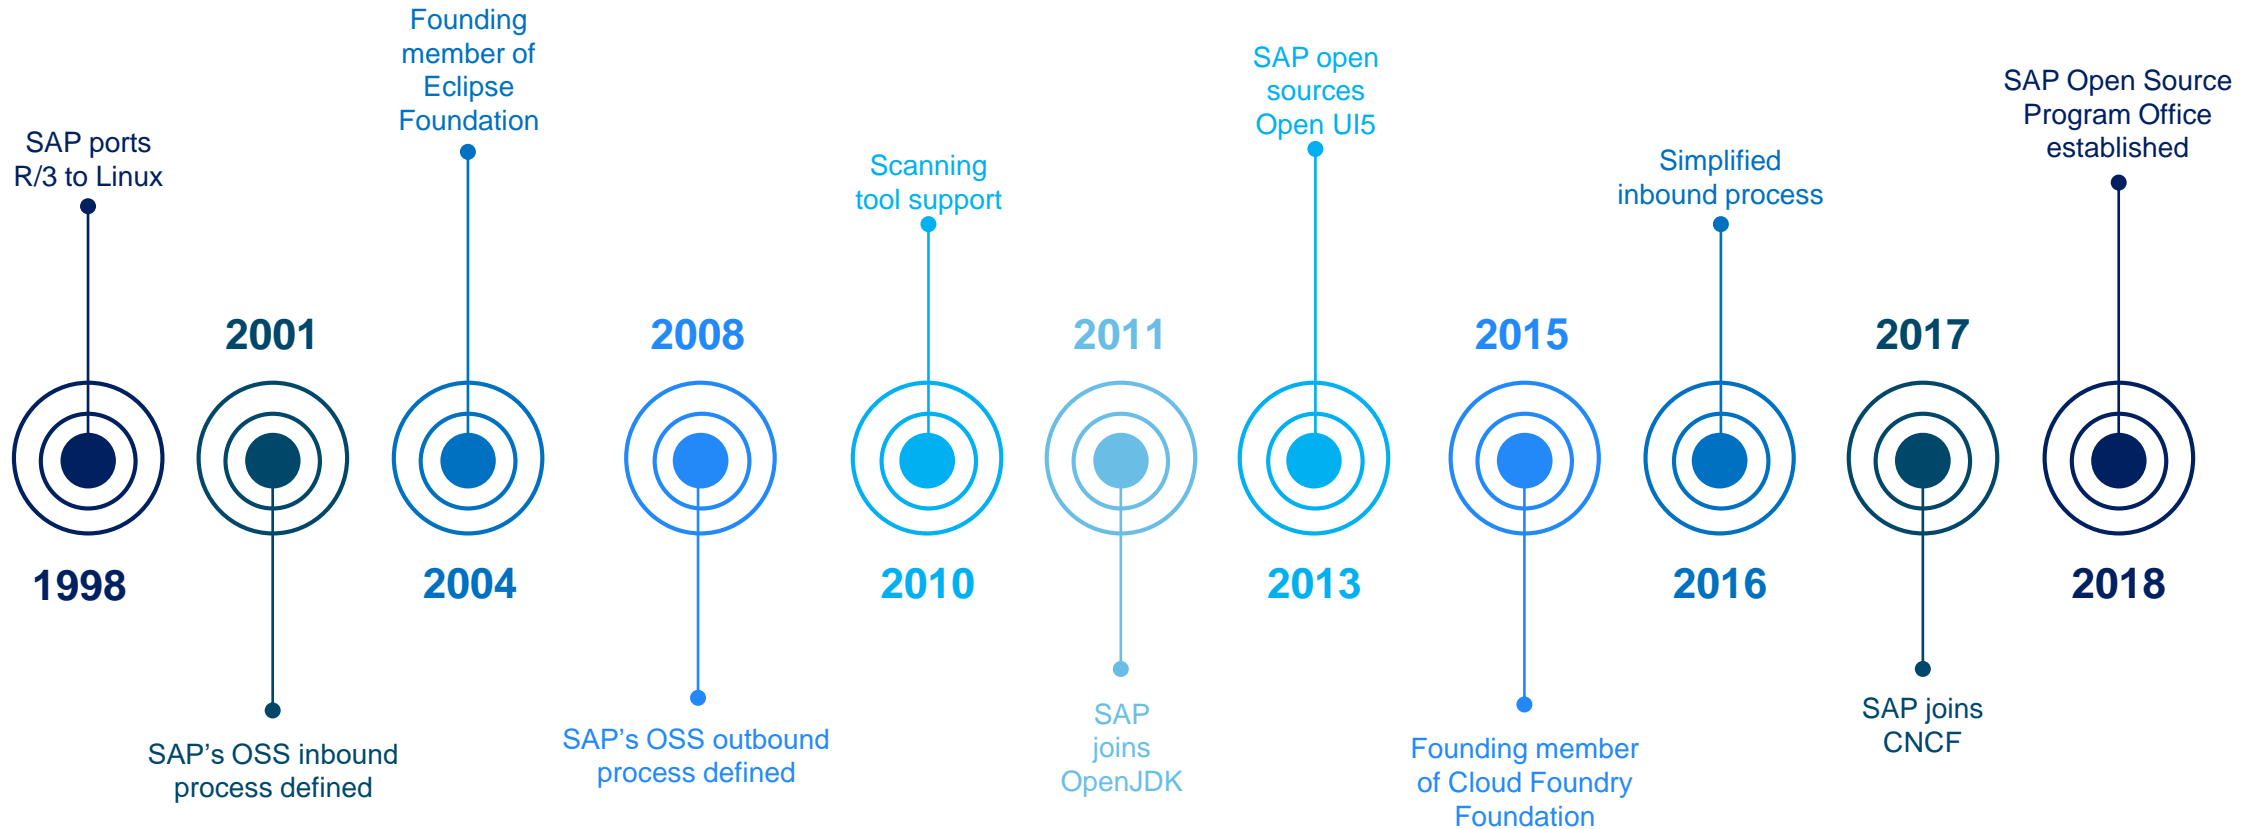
SAP ports R/3 to Linux

1998

2001

SAP's OSS inbound process defined

Founding member of Eclipse Foundation

2004

2008

SAP's OSS outbound process defined

Scanning tool support

2010

2011

SAP joins OpenJDK

SAP open sources Open UI5

2013

2015

Founding member of Cloud Foundry Foundation

Simplified inbound process

2016

2017

SAP joins CNCF

SAP Open Source Program Office established

2018